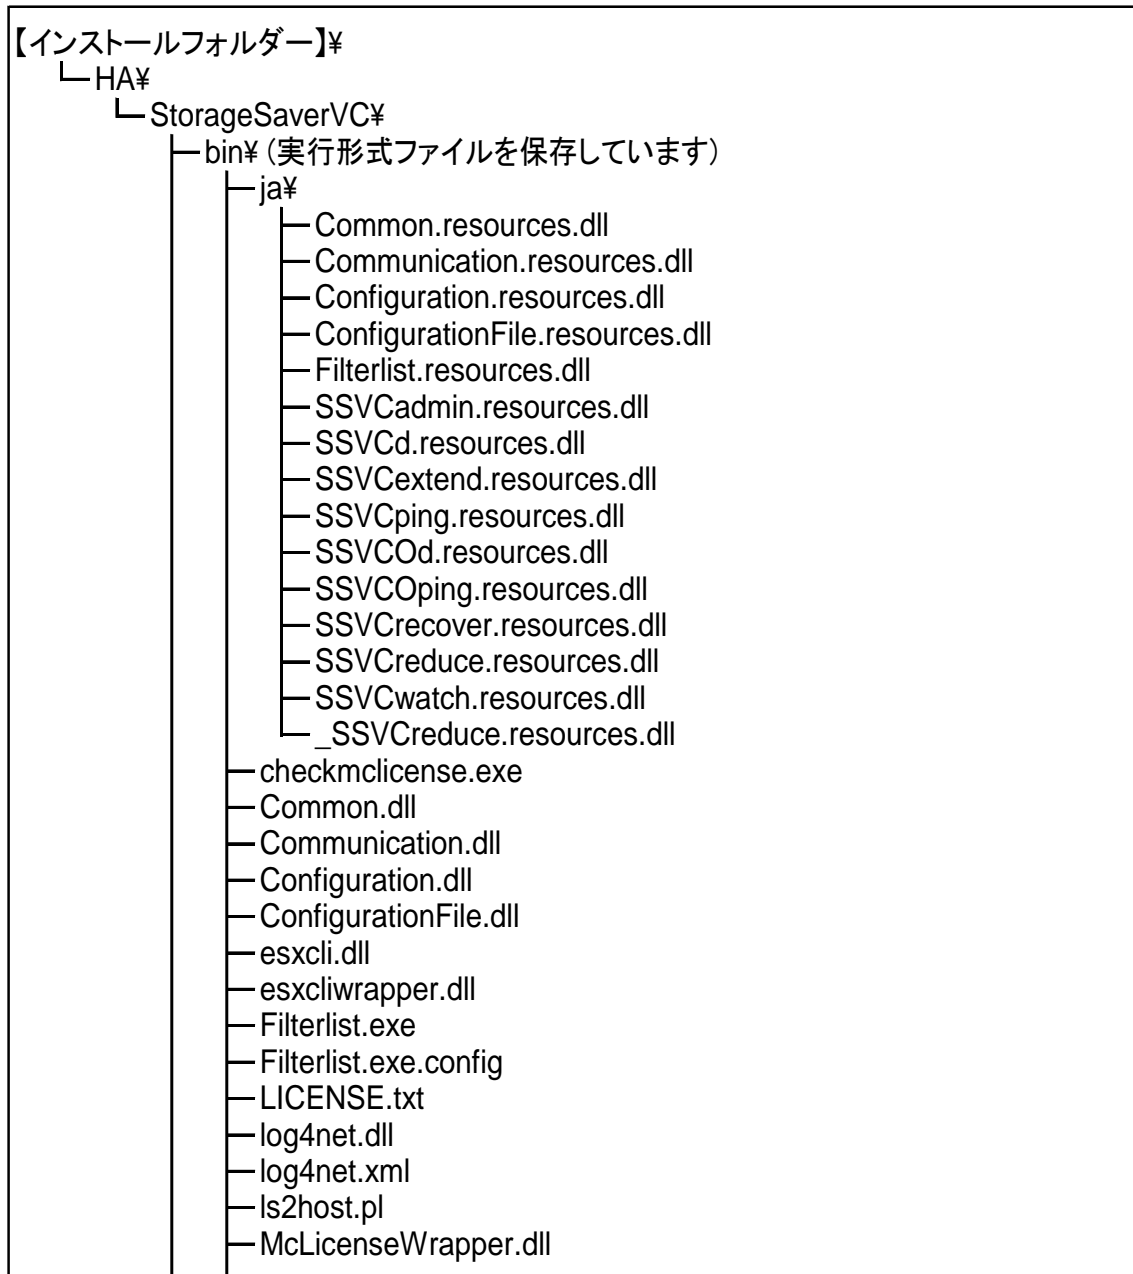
【インストールフォルダー】¥
└HA¥
└StorageSaverVC¥
─bin¥（実行形式ファイルを保存しています）
─ja¥
─Common.resources.dll
─Communication.resources.dll
─Configuration.resources.dll
─ConfigurationFile.resources.dll
─Filterlist.resources.dll
─SSVCadmin.resources.dll
─SSVCd.resources.dll
─SSVCextend.resources.dll
─SSVCping.resources.dll
─SSVCOd.resources.dll
─SSVCOping.resources.dll
─SSVCrecover.resources.dll
─SSVCreduce.resources.dll
─SSVCwatch.resources.dll
└_SSVCreduce.resources.dll
─checkmclicense.exe
─Common.dll
─Communication.dll
─Configuration.dll
─ConfigurationFile.dll
─esxcli.dll
─esxcliwrapper.dll
─Filterlist.exe
─Filterlist.exe.config
─LICENSE.txt
─log4net.dll
─log4net.xml
─ls2host.pl
─McLicenseWrapper.dll